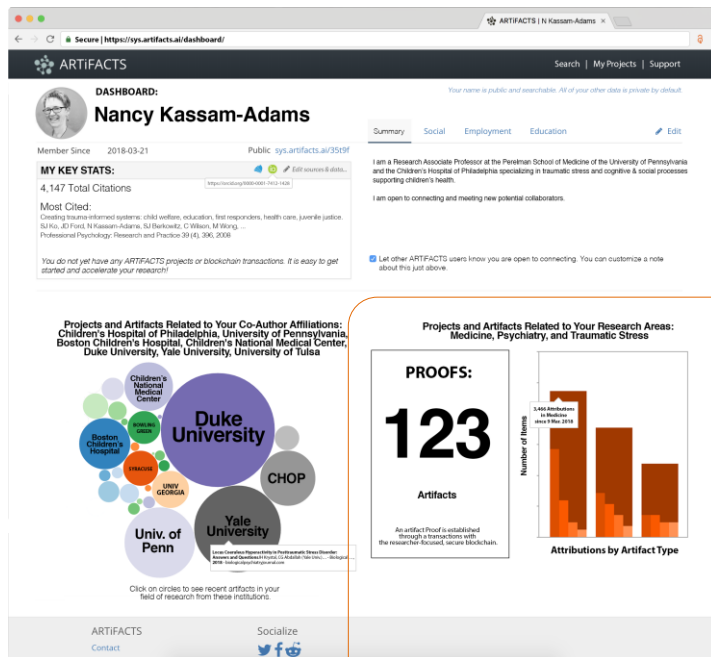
ARTiFACTS | N Kassam-Adams

Secure | https://sys.artifacts.ai/dashboard/

ARTiFACTS

Search | My Projects | Support

DASHBOARD:

Nancy Kassam-Adams

Your name is public and searchable. All of your other data is private by default.

Member Since 2018-03-21

Public sys.artifacts.ai/35t9f

Summary Social Employment Education Edit

MY KEY STATS:

Edit sources & data...

https://orcid.org/0000-0001-7412-1426

4,147 Total Citations

Most Cited:

Creating trauma-informed systems: child welfare, education, first responders, health care, juvenile justice. SJ Ko, JD Ford, N Kassam-Adams, SJ Berkowitz, C Wilson, M Wong, ... Professional Psychology: Research and Practice 39 (4), 396, 2008

You do not yet have any ARTiFACTS projects or blockchain transactions. It is easy to get started and accelerate your research!

I am a Research Associate Professor at the Perelman School of Medicine of the University of Pennsylvania and the Children's Hospital of Philadelphia specializing in traumatic stress and cognitive & social processes supporting children's health.

I am open to connecting and meeting new potential collaborators.

Let other ARTiFACTS users know you are open to connecting. You can customize a note about this just above.

Projects and Artifacts Related to Your Co-Author Affiliations: Children's Hospital of Philadelphia, University of Pennsylvania, Boston Children's Hospital, Children's National Medical Center, Duke University, Yale University, University of Tulsa

Children's National Medical Center

Duke University

Boston Children's Hospital

BOWLING GREEN

SYRACUSE

UNIV GEORGIA

CHOP

Yale University

Univ. of Penn

Locus Coeruleus Hyperactivity in Posttraumatic Stress Disorder: Answers and Questions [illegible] Biological 2018 - biologicalpsychiatryjournal.com

Click on circles to see recent artifacts in your field of research from these institutions.

Projects and Artifacts Related to Your Research Areas: Medicine, Psychiatry, and Traumatic Stress

PROOFS:

123

Artifacts

An artifact Proof is established through a transactions with the researcher-focused, secure blockchain.

3,464 Attributions in Medicine since 9 Mar. 2018

Number of Items

Attributions by Artifact Type

ARTiFACTS

Contact

Socialize